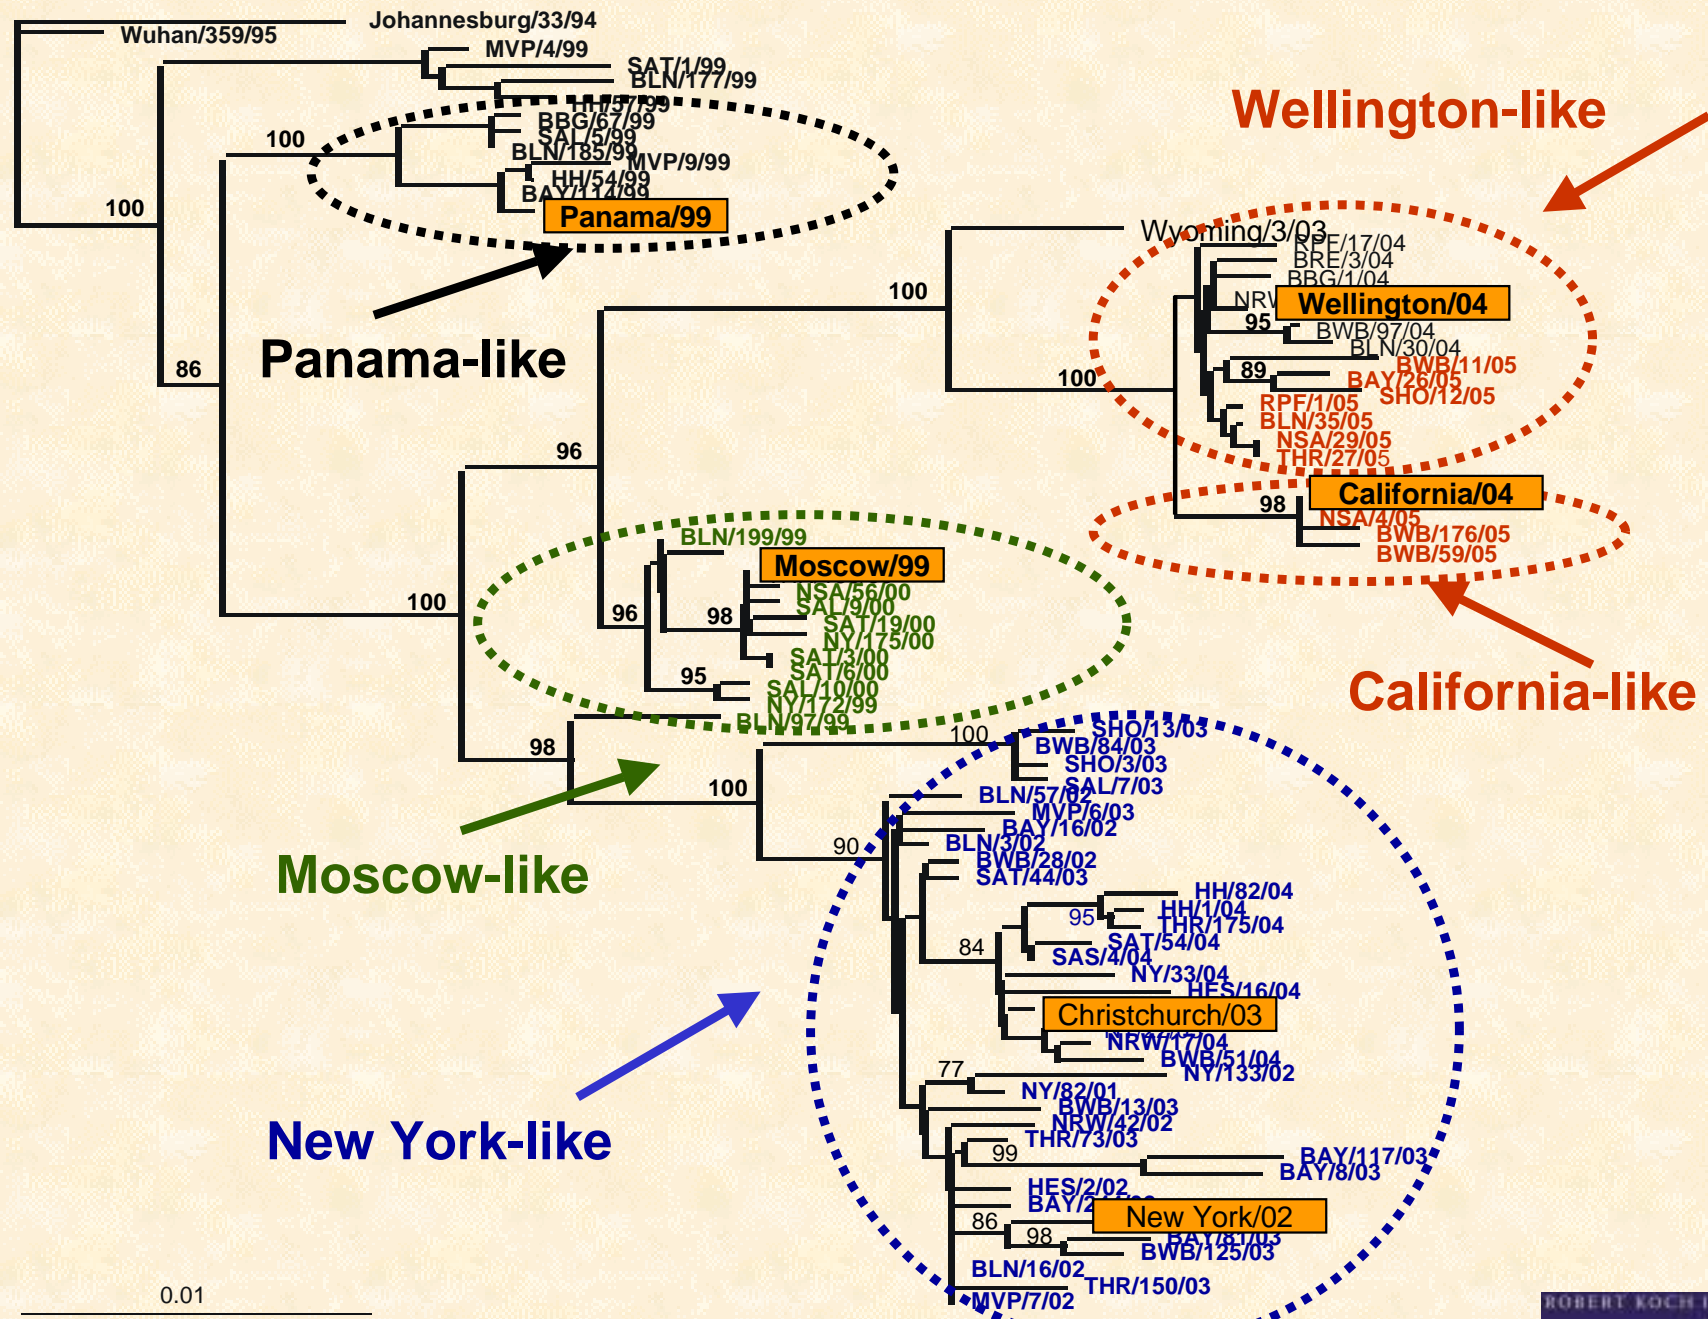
Johannesburg/33/94
Wuhan/359/95
MVP/4/99
SAT/1/99
BLN/177/99
HH/5/99
BBG/67/99
SAL/5/99
BLN/185/99
MVP/9/99
HH/54/99
BAY/114/99
Panama/99
100
100
86
Panama-like

Wellington-like
Wyoming/3/03
RPF/17/04
BRE/3/04
BBG/1/04
NRW
Wellington/04
95
BWB/97/04
BLN/30/04
89
BWB/11/05
BAY/26/05
SHO/12/05
RPF/1/05
BLN/35/05
NSA/29/05
THR/27/05
100
100
California/04
98
NSA/4/05
BWB/176/05
BWB/59/05
California-like

96
BLN/199/99
Moscow/99
NSA/56/00
SAL/9/00
SAT/19/00
NY/175/00
SAT/3/00
SAT/6/00
SAL/10/00
NY/172/99
BLN/97/99
96
98
95
100
98
Moscow-like

100
100
SHO/13/03
BWB/84/03
SHO/3/03
SAL/7/03
BLN/57/02
MVP/6/03
BAY/16/02
BLN/3/02
BWB/28/02
SAT/44/03
90
HH/82/04
HH/1/04
THR/175/04
95
SAT/54/04
SAS/4/04
84
NY/33/04
HES/16/04
Christchurch/03
NRW/17/04
BWB/51/04
NY/133/02
77
NY/82/01
BWB/13/03
NRW/42/02
THR/73/03
99
BAY/117/03
BAY/8/03
HES/2/02
BAY/2
86
New York/02
98
BAY/81/03
BWB/125/03
BLN/16/02
THR/150/03
MVP/7/02
New York-like

0.01
ROBERT KOCH